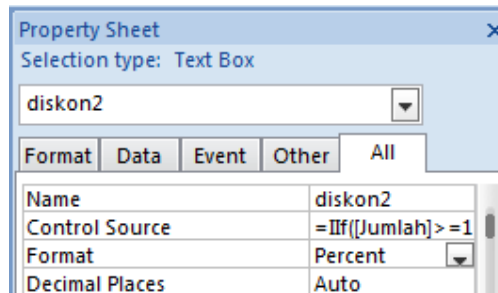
Property Sheet
Selection type: Text Box

diskon2

Format | Data | Event | Other | All

| | |
|---|---|
| Name | diskon2 |
| Control Source | =IIf([Jumlah]>=1 |
| Format | Percent |
| Decimal Places | Auto |